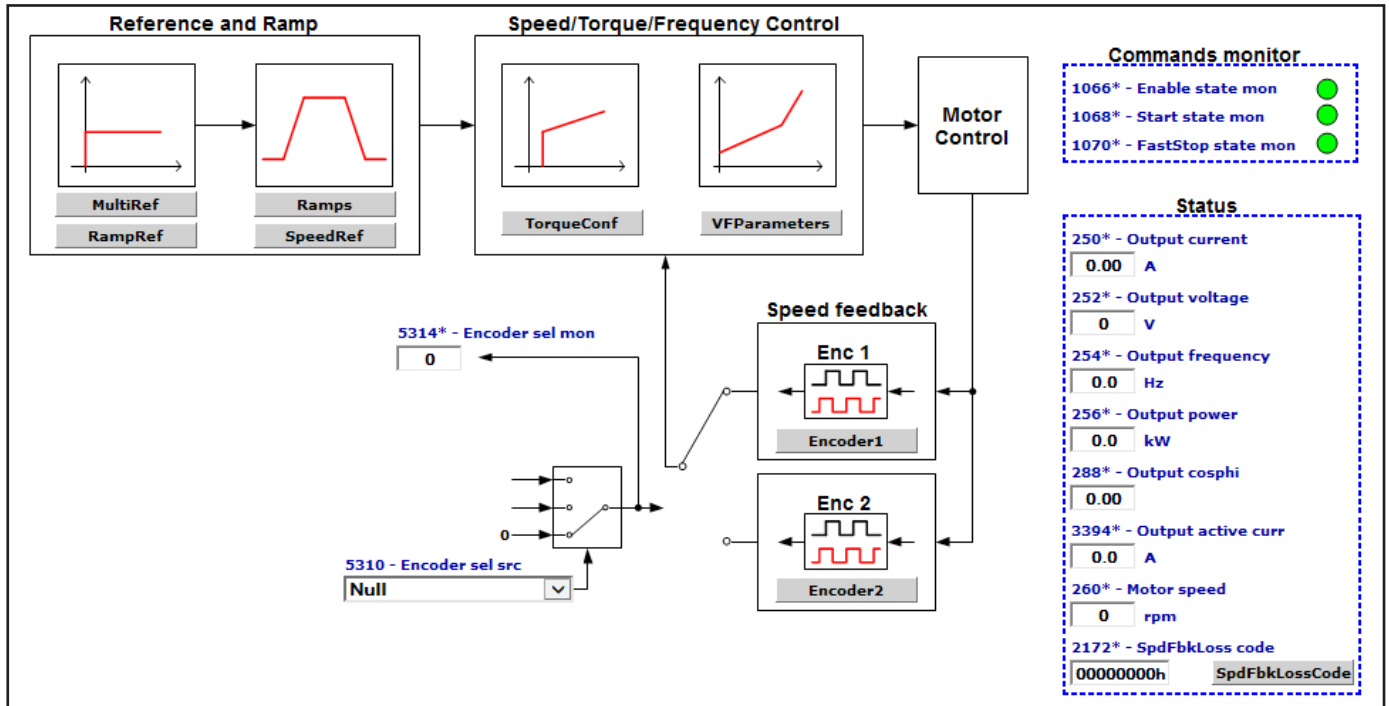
Reference and Ramp

MultiRef
RampRef
Ramps
SpeedRef

Speed/Torque/Frequency Control

TorqueConf
VFParameters

Motor Control

Commands monitor
1066* - Enable state mon
1068* - Start state mon
1070* - FastStop state mon

Status
250* - Output current
0.00 A
252* - Output voltage
0 V
254* - Output frequency
0.0 Hz
256* - Output power
0.0 kW
288* - Output cosphi
0.00
3394* - Output active curr
0.0 A
260* - Motor speed
0 rpm
2172* - SpdFbkLoss code
00000000h SpdFbkLossCode

Speed feedback
Enc 1
Encoder1
Enc 2
Encoder2

5314* - Encoder sel mon
0

0

5310 - Encoder sel src
Null